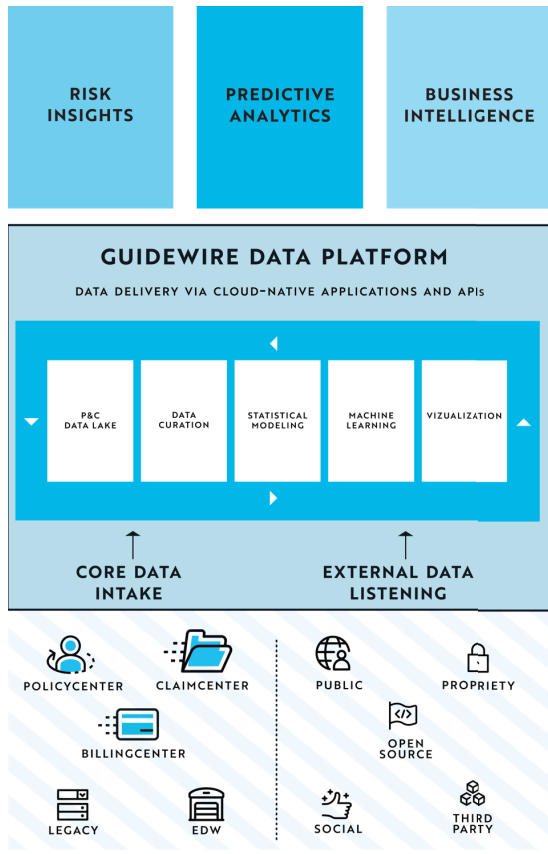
RISK INSIGHTS

PREDICTIVE ANALYTICS

BUSINESS INTELLIGENCE

GUIDEWIRE DATA PLATFORM

DATA DELIVERY VIA CLOUD-NATIVE APPLICATIONS AND APIs

P&C DATA LAKE

DATA CURATION

STATISTICAL MODELING

MACHINE LEARNING

VIZUALIZATION

CORE DATA INTAKE

EXTERNAL DATA LISTENING

POLICYCENTER

CLAIMCENTER

BILLINGCENTER

LEGACY

EDW

PUBLIC

PROPRIETY

OPEN SOURCE

SOCIAL

THIRD PARTY